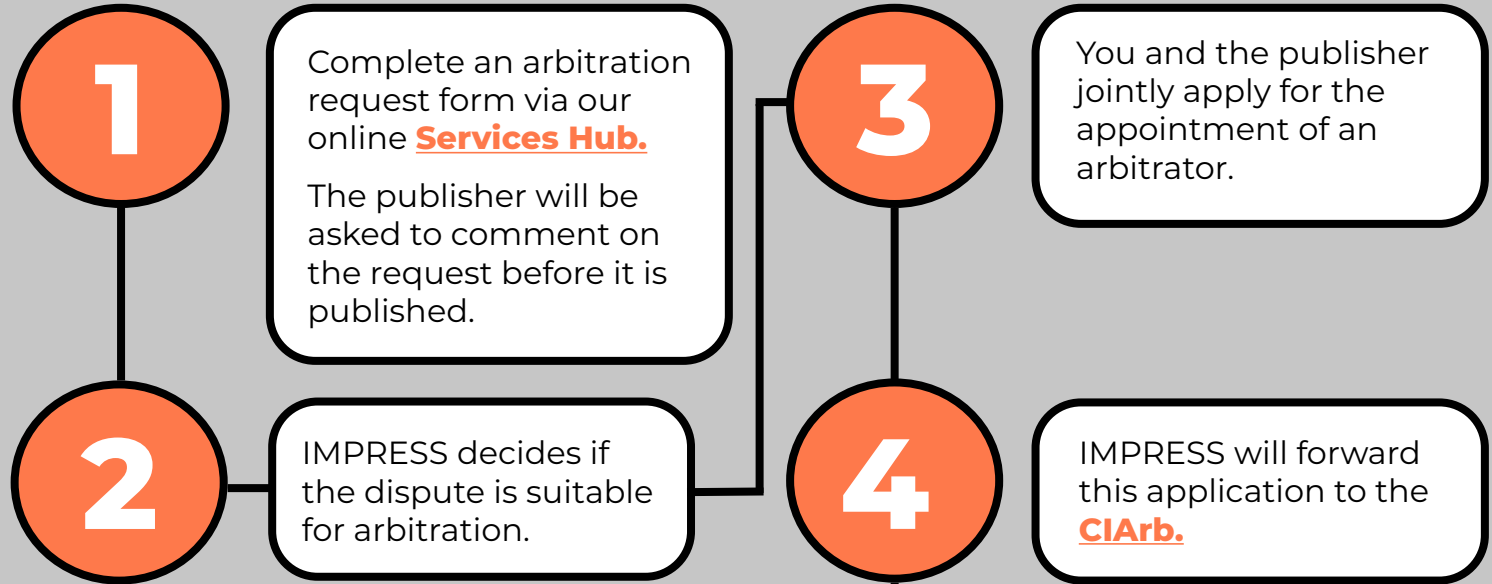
1

Complete an arbitration request form via our online Services Hub.

The publisher will be asked to comment on the request before it is published.

2

IMPRESS decides if the dispute is suitable for arbitration.

3

You and the publisher jointly apply for the appointment of an arbitrator.

4

IMPRESS will forward this application to the CIArb.